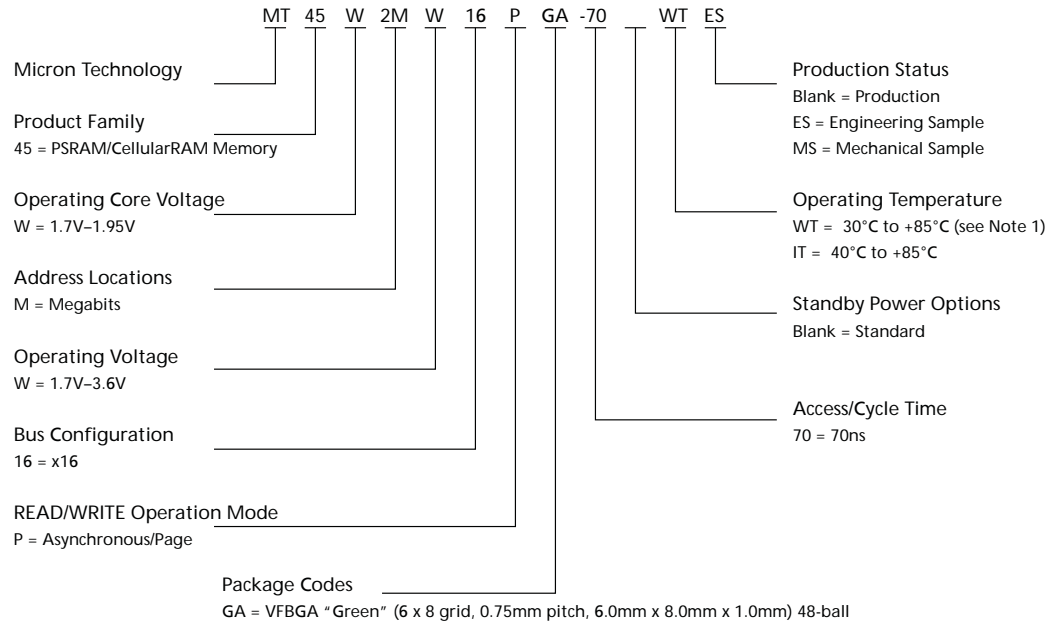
MT 45 W 2M W 16 P GA -70 _ WT ES

Micron Technology

Product Family
45 = PSRAM/CellularRAM Memory

Operating Core Voltage
W = 1.7V–1.95V

Address Locations
M = Megabits

Operating Voltage
W = 1.7V–3.6V

Bus Configuration
16 = x16

READ/WRITE Operation Mode
P = Asynchronous/Page

Package Codes
GA = VFBGA "Green" (6 x 8 grid, 0.75mm pitch, 6.0mm x 8.0mm x 1.0mm) 48-ball

Production Status
Blank = Production
ES = Engineering Sample
MS = Mechanical Sample

Operating Temperature
WT = 30°C to +85°C (see Note 1)
IT = 40°C to +85°C

Standby Power Options
Blank = Standard

Access/Cycle Time
70 = 70ns